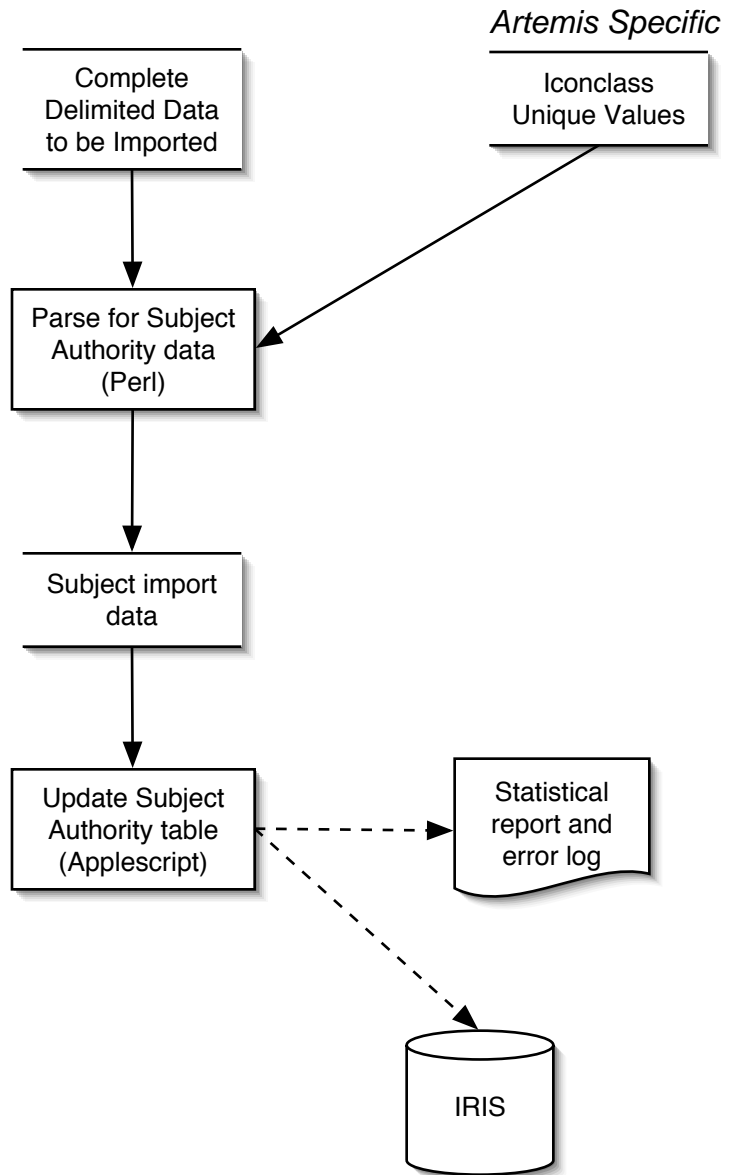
Artemis Specific

Complete Delimited Data to be Imported

Iconclass Unique Values

Parse for Subject Authority data (Perl)

Subject import data

Update Subject Authority table (Applescript)

Statistical report and error log

IRIS